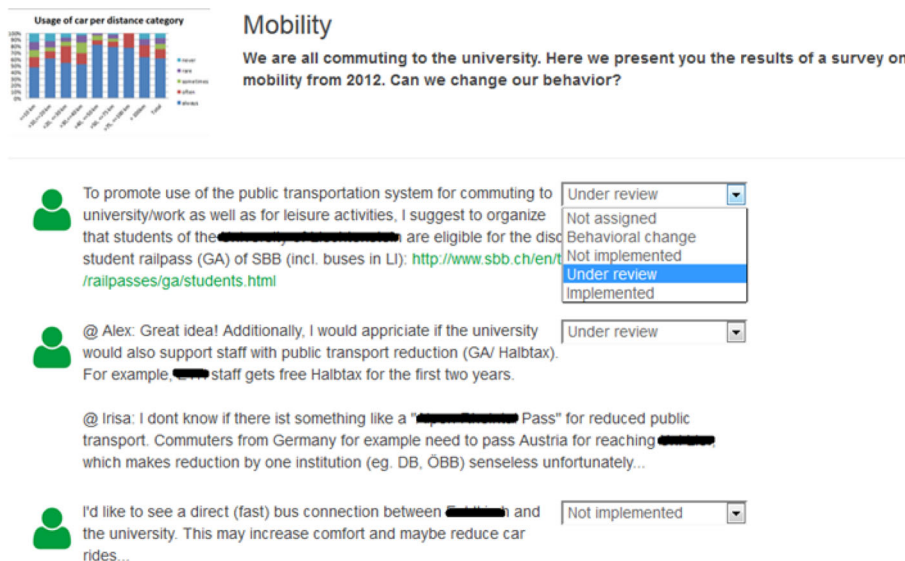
Usage of car per distance category

never
rare
sometimes
often
always

Mobility

We are all commuting to the university. Here we present you the results of a survey on mobility from 2012. Can we change our behavior?

To promote use of the public transportation system for commuting to university/work as well as for leisure activities, I suggest to organize that students of the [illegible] are eligible for the disc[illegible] student railpass (GA) of SBB (incl. buses in LI): http://www.sbb.ch/en/t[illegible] /railpasses/ga/students.html

Under review
Not assigned
Behavioral change
Not implemented
Under review
Implemented

@ Alex: Great idea! Additionally, I would appriciate if the university would also support staff with public transport reduction (GA/ Halbtax). For example, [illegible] staff gets free Halbtax for the first two years.

Under review

@ Irisa: I dont know if there ist something like a "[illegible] Pass" for reduced public transport. Commuters from Germany for example need to pass Austria for reaching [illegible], which makes reduction by one institution (eg. DB, ÖBB) senseless unfortunately...

I'd like to see a direct (fast) bus connection between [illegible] and the university. This may increase comfort and maybe reduce car rides...

Not implemented